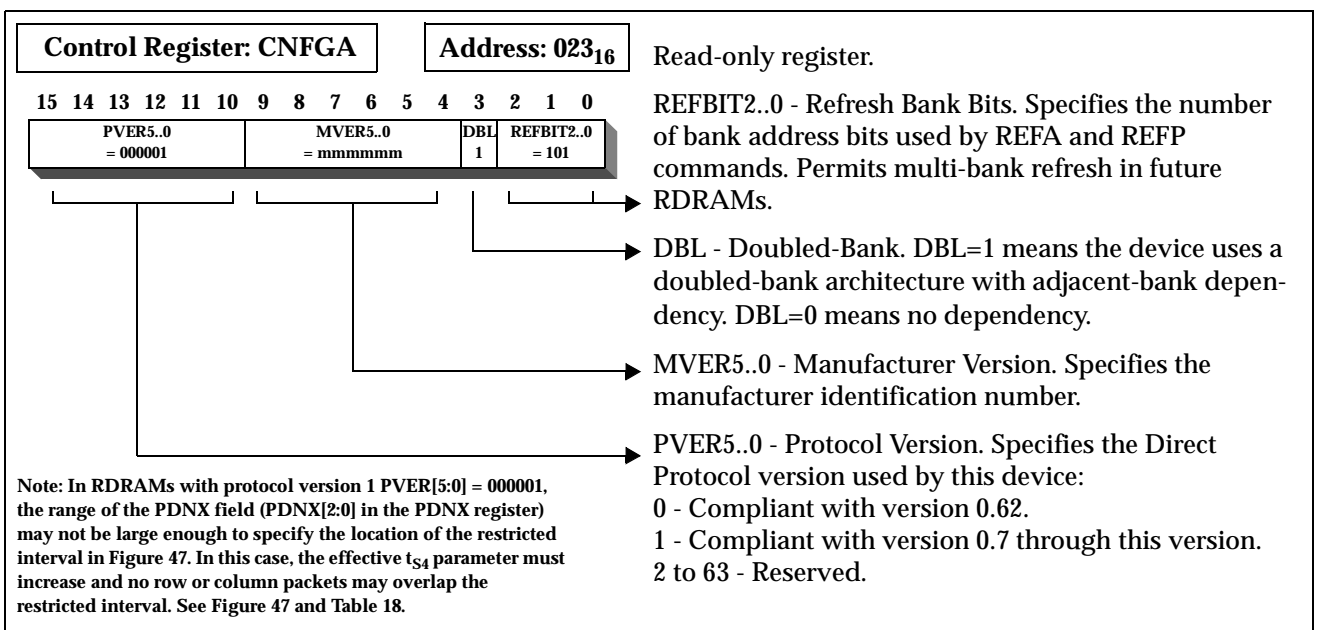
Control Register: CNFGA

Address: $023_{16}$

15 14 13 12 11 10 9 8 7 6 5 4 3 2 1 0

| PVER5..0 = 000001 | MVER5..0 = mmmmmm | DBL 1 | REFBIT2..0 = 101 |
|---|---|---|---|

Read-only register.

REFBIT2..0 - Refresh Bank Bits. Specifies the number of bank address bits used by REFA and REFP commands. Permits multi-bank refresh in future RDRAMs.

DBL - Doubled-Bank. DBL=1 means the device uses a doubled-bank architecture with adjacent-bank dependency. DBL=0 means no dependency.

MVER5..0 - Manufacturer Version. Specifies the manufacturer identification number.

PVER5..0 - Protocol Version. Specifies the Direct Protocol version used by this device:
0 - Compliant with version 0.62.
1 - Compliant with version 0.7 through this version.
2 to 63 - Reserved.

Note: In RDRAMs with protocol version 1 PVER[5:0] = 000001, the range of the PDNX field (PDNX[2:0] in the PDNX register) may not be large enough to specify the location of the restricted interval in Figure 47. In this case, the effective $t_{S4}$ parameter must increase and no row or column packets may overlap the restricted interval. See Figure 47 and Table 18.